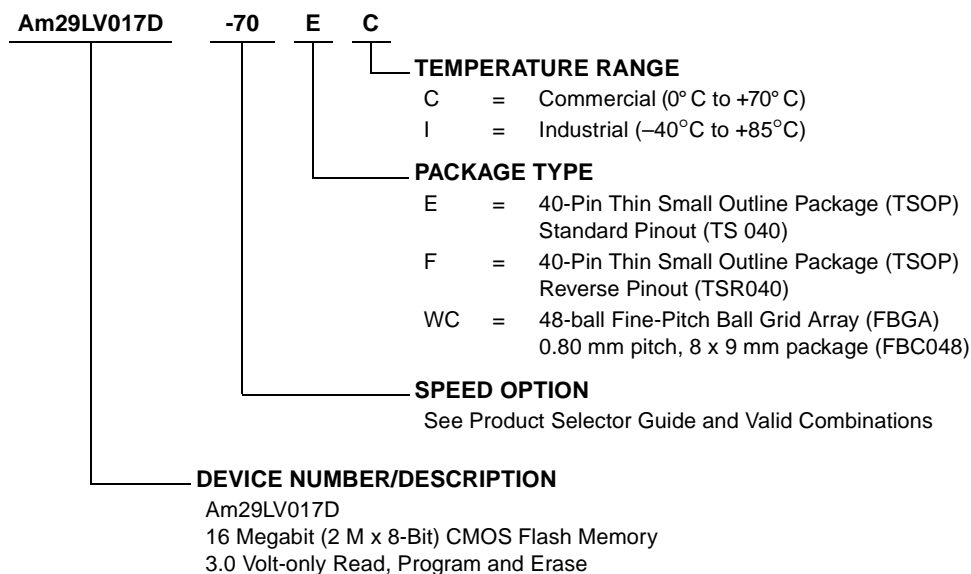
Am29LV017D -70 E C

TEMPERATURE RANGE
C = Commercial (0° C to +70° C)
I = Industrial (–40°C to +85°C)

PACKAGE TYPE
E = 40-Pin Thin Small Outline Package (TSOP) Standard Pinout (TS 040)
F = 40-Pin Thin Small Outline Package (TSOP) Reverse Pinout (TSR040)
WC = 48-ball Fine-Pitch Ball Grid Array (FBGA) 0.80 mm pitch, 8 x 9 mm package (FBC048)

SPEED OPTION
See Product Selector Guide and Valid Combinations

DEVICE NUMBER/DESCRIPTION
Am29LV017D
16 Megabit (2 M x 8-Bit) CMOS Flash Memory
3.0 Volt-only Read, Program and Erase